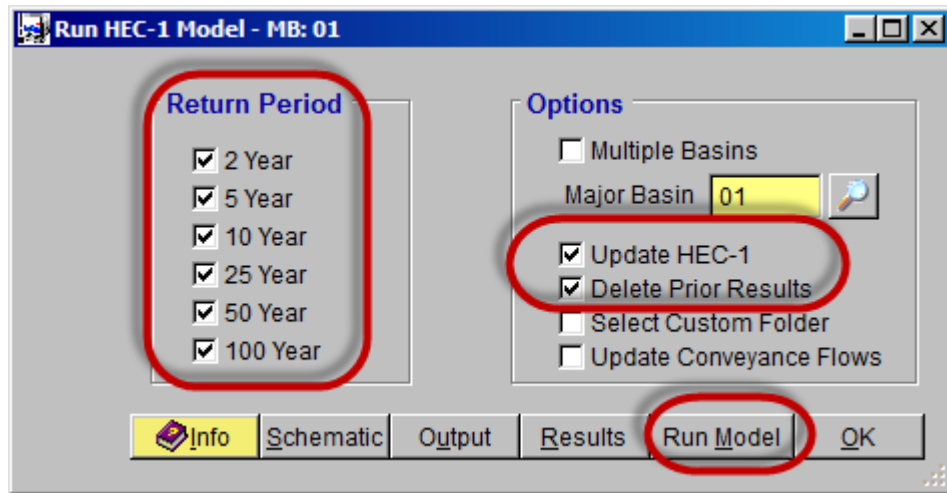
Run HEC-1 Model - MB: 01

Return Period

2 Year
5 Year
10 Year
25 Year
50 Year
100 Year

Options

Multiple Basins
Major Basin 01
Update HEC-1
Delete Prior Results
Select Custom Folder
Update Conveyance Flows

Info
Schematic
Output
Results
Run Model
OK